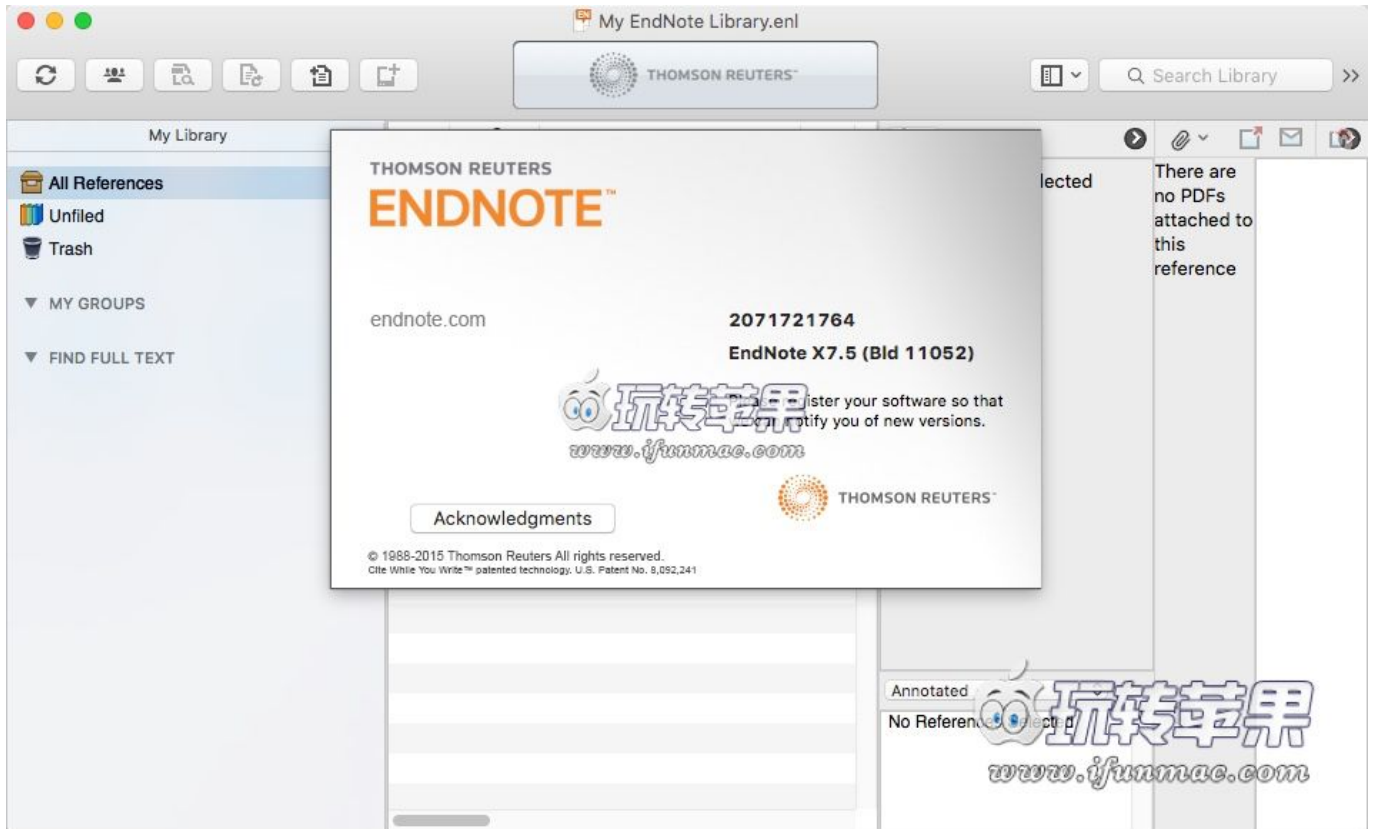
My EndNote Library.enl

THOMSON REUTERS

Search Library

My Library

All References
Unfiled
Trash

▼ MY GROUPS

▼ FIND FULL TEXT

THOMSON REUTERS
ENDNOTE™

endnote.com

2071721764
EndNote X7.5 (Bld 11052)

Pl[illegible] register your software so that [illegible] notify you of new versions.

玩转苹果
www.ifunmac.com

THOMSON REUTERS

Acknowledgments

© 1988-2015 Thomson Reuters All rights reserved.
Cite While You Write™ patented technology. U.S. Patent No. 8,092,241

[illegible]lected

There are no PDFs attached to this reference

Annotated

No Referen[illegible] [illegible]lected

玩转苹果
www.ifunmac.com